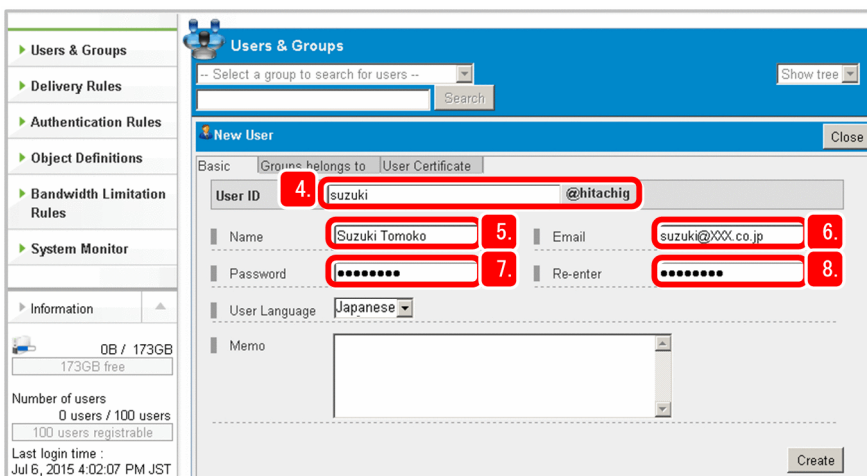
Users & Groups

Delivery Rules

Authentication Rules

Object Definitions

Bandwidth Limitation Rules

System Monitor

Information

0B / 173GB

173GB free

Number of users

0 users / 100 users

100 users registrable

Last login time :

Jul 6, 2015 4:02:07 PM JST

Users & Groups

-- Select a group to search for users --

Show tree

Search

New User

Close

Basic | Groups belongs to | User Certificate

User ID 4. suzuki @hitachig

Name Suzuki Tomoko 5.

Email suzuki@XXX.co.jp 6.

Password •••••••• 7.

Re-enter •••••••• 8.

User Language Japanese

Memo

Create